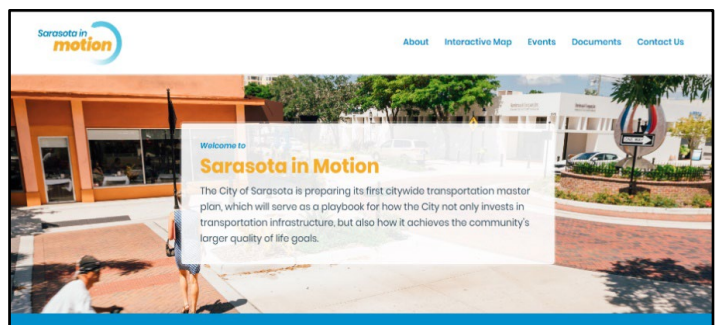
Sarasota in motion

About Interactive Map Events Documents Contact Us

Welcome to

Sarasota in Motion

The City of Sarasota is preparing its first citywide transportation master plan, which will serve as a playbook for how the City not only invests in transportation infrastructure, but also how it achieves the community's larger quality of life goals.

ONE WAY